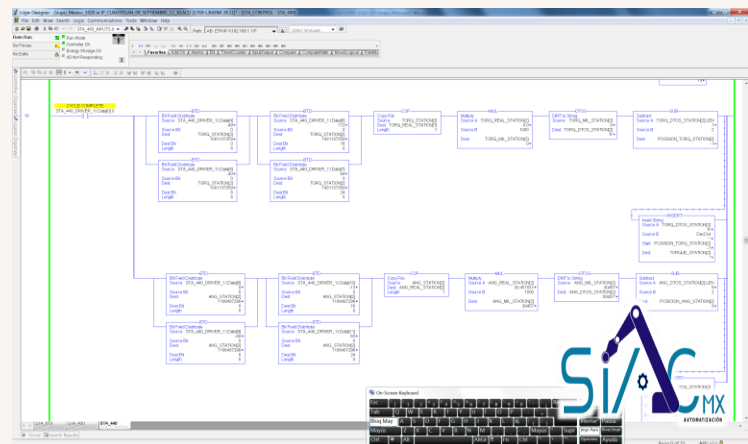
Logix Designer

File Edit View Search Logic Communications Tools Window Help

Rem Run
No Forces
No Edits

Run Mode
Controller OK
Energy Storage OK
I/O Not Responding

STA_440_INPUTS

Path: AB_ETHIP-1\192.168.1.10*

Favorites

CYCLE_COMPLETE
STA_440_DRIVER_1:I.Data[4].1

BTD
Bit Field Distribute
Source STA_440_DRIVER_1:I.Data[4]
Source Bit 0
Dest TORQ_STATION[0]
Dest Bit 0
Length 8

BTD
Bit Field Distribute
Source STA_440_DRIVER_1:I.Data[5]
Source Bit 0
Dest TORQ_STATION[0]
Dest Bit 16
Length 8

BTD
Bit Field Distribute
Source STA_440_DRIVER_1:I.Data[4]
Source Bit 8
Dest TORQ_STATION[0]
Dest Bit 8
Length 8

BTD
Bit Field Distribute
Source STA_440_DRIVER_1:I.Data[5]
Source Bit 8
Dest TORQ_STATION[0]
Dest Bit 24
Length 8

COP
Copy File
Source TORQ_STATION[0]
Dest TORQ_REAL_STATION[0]
Length 1

MUL
Multiply
Source A TORQ_REAL_STATION[0]
Source B 1000
Dest TORQ_MIL_STATION[0]

DTOS
DINT to String
Source TORQ_MIL_STATION[0]
Dest TORQ_DTOS_STATION[0]

SUB
Subtract
Source A TORQ_DTOS_STATION[0].LEN
Source B 2
Dest POSISION_TORQ_STATION[0]

INSERT
Insert String
Source A TORQ_DTOS_STATION[0]
Source B Dot
Start POSISION_TORQ_STATION[0]
Dest TORQUE_STATION[0]

BTD
Bit Field Distribute
Source STA_440_DRIVER_1:I.Data[8]
Source Bit 0
Dest ANG_STATION[0]
Dest Bit 0
Length 8

BTD
Bit Field Distribute
Source STA_440_DRIVER_1:I.Data[9]
Source Bit 0
Dest ANG_STATION[0]
Dest Bit 16
Length 8

BTD
Bit Field Distribute
Source STA_440_DRIVER_1:I.Data[8]
Source Bit 8
Dest ANG_STATION[0]
Dest Bit 8
Length 8

BTD
Bit Field Distribute
Source STA_440_DRIVER_1:I.Data[9]
Source Bit 8
Dest ANG_STATION[0]
Dest Bit 24
Length 8

COP
Copy File
Source ANG_STATION[0]
Dest ANG_REAL_STATION[0]
Length 1

MUL
Multiply
Source A ANG_REAL_STATION[0]
Source B 1000
Dest ANG_MIL_STATION[0]

DTOS
DINT to String
Source ANG_MIL_STATION[0]
Dest ANG_DTOS_STATION[0]

SUB
Subtract
Source A ANG_DTOS_STATION[0].LEN
Source B 2
Dest POSISION_ANG_STATION[0]

TORQ_STATION[0]

On-Screen Keyboard

Esc
Tab
Bloq May
Mayús
Ctrl

Insertar
Pausa
Desp. Arriba
Bloq Despl
Opciones
Ayuda

STA_440

SIAC MX AUTOMATIZACIÓN